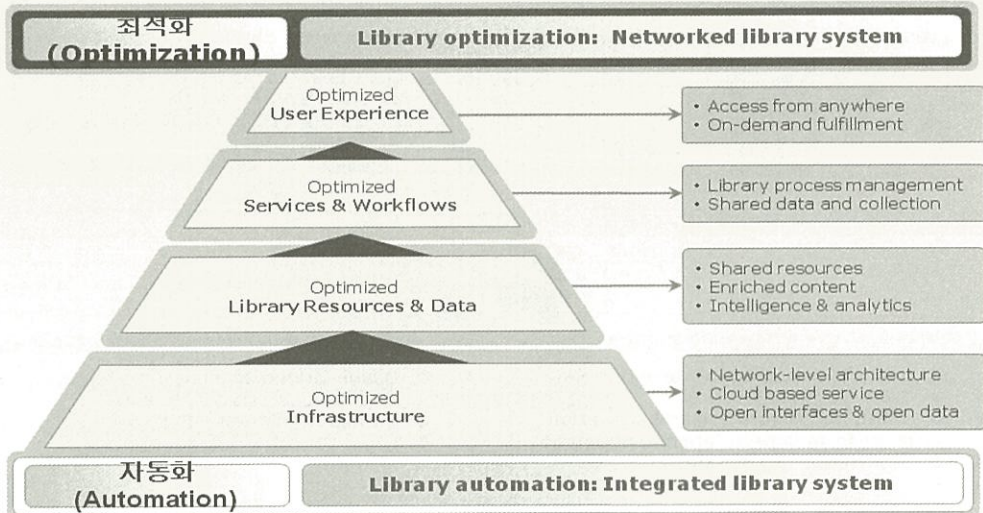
최적화 (Optimization)

Library optimization: Networked library system

Optimized User Experience

• Access from anywhere
• On-demand fulfillment

Optimized Services & Workflows

• Library process management
• Shared data and collection

Optimized Library Resources & Data

• Shared resources
• Enriched content
• Intelligence & analytics

Optimized Infrastructure

• Network-level architecture
• Cloud based service
• Open interfaces & open data

자동화 (Automation)

Library automation: Integrated library system